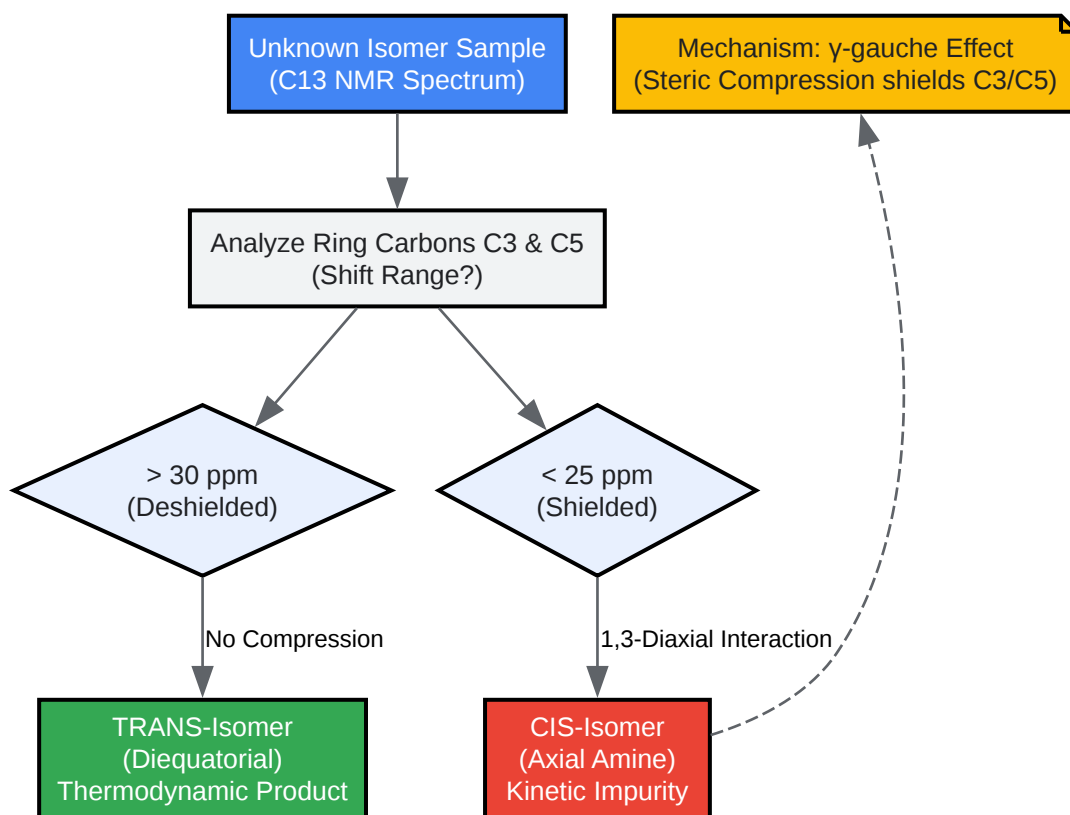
Unknown Isomer Sample
(C13 NMR Spectrum)

Mechanism: γ-gauche Effect
(Steric Compression shields C3/C5)

Analyze Ring Carbons C3 & C5
(Shift Range?)

> 30 ppm
(Deshielded)

< 25 ppm
(Shielded)

No Compression

1,3-Diaxial Interaction

TRANS-Isomer
(Diequatorial)
Thermodynamic Product

CIS-Isomer
(Axial Amine)
Kinetic Impurity